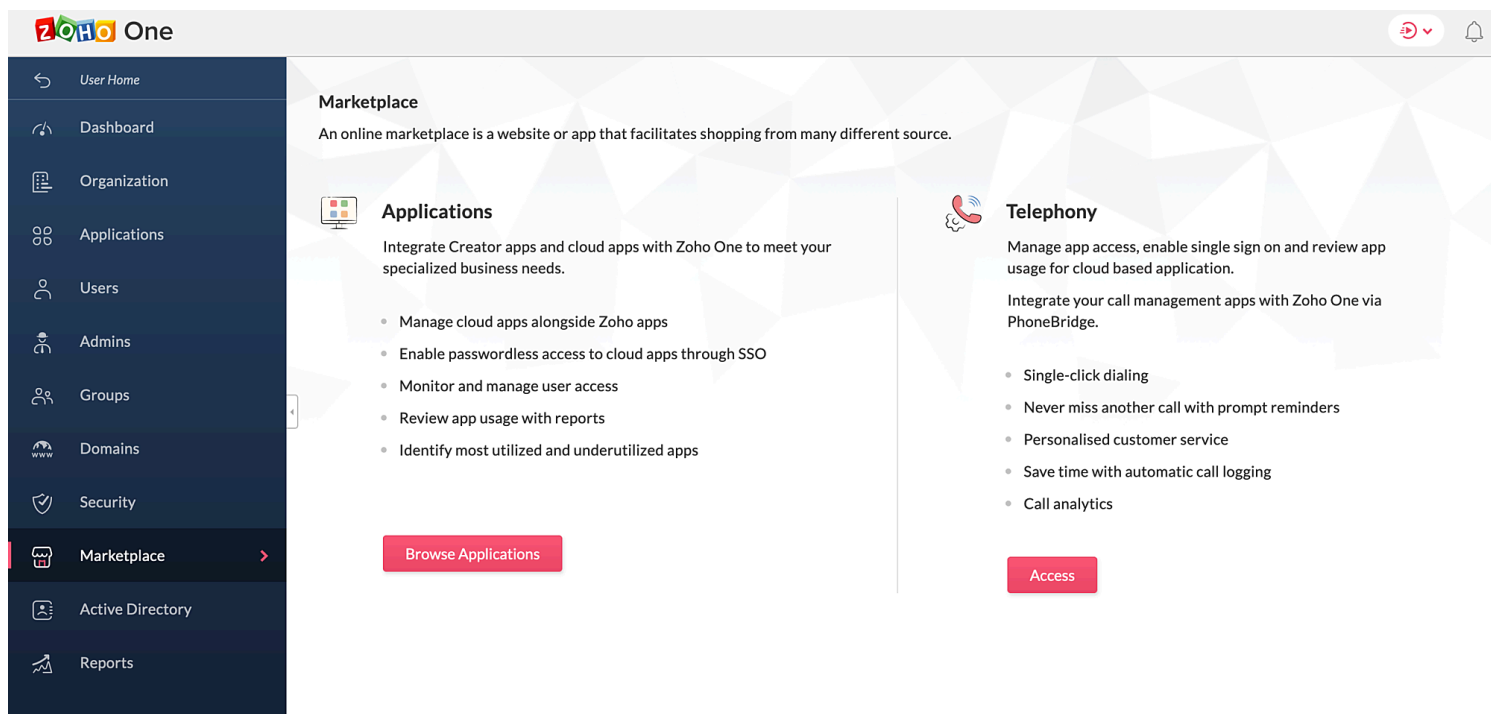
ZOHO One

User Home
Dashboard
Organization
Applications
Users
Admins
Groups
Domains
Security
Marketplace
Active Directory
Reports

Marketplace
An online marketplace is a website or app that facilitates shopping from many different source.

Applications
Integrate Creator apps and cloud apps with Zoho One to meet your specialized business needs.

- Manage cloud apps alongside Zoho apps
- Enable passwordless access to cloud apps through SSO
- Monitor and manage user access
- Review app usage with reports
- Identify most utilized and underutilized apps

Browse Applications

Telephony
Manage app access, enable single sign on and review app usage for cloud based application.

Integrate your call management apps with Zoho One via PhoneBridge.

- Single-click dialing
- Never miss another call with prompt reminders
- Personalised customer service
- Save time with automatic call logging
- Call analytics

Access